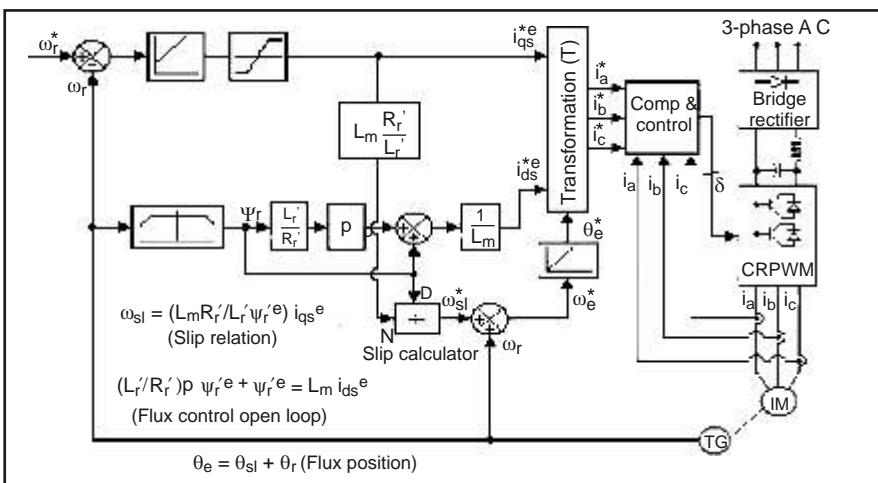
$\omega_r^*$

$\omega_r$

$i_{qs}^{*e}$

3-phase A C

$L_m \frac{R_r'}{L_r'}$

Transformation (T)

$i_a^*$

$i_b^*$

$i_c^*$

Comp & control

Bridge rectifier

$i_{ds}^{*e}$

$\Psi_r$

$\frac{L_r'}{R_r'}$

p

$\frac{1}{L_m}$

$\theta_e^*$

$i_a$ $i_b$ $i_c$

$\delta$

CRPWM

D

$\omega_{sl}^*$

$\omega_e^*$

$\omega_{sl} = (L_m R_r'/L_r' \psi_r'^e)\, i_{qs}^e$

(Slip relation)

N

÷

Slip calculator

$\omega_r$

$i_a$ $i_b$ $i_c$

$(L_r'/R_r')p\ \psi_r'^e + \psi_r'^e = L_m\, i_{ds}^e$

(Flux control open loop)

IM

TG

$\theta_e = \theta_{sl} + \theta_r$ (Flux position)